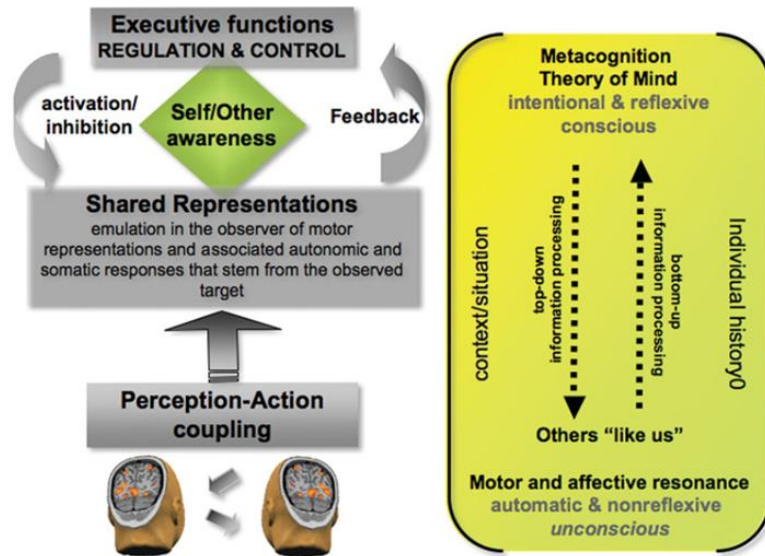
Executive functions
REGULATION & CONTROL

activation/
inhibition

Self/Other
awareness

Feedback

Shared Representations
emulation in the observer of motor representations and associated autonomic and somatic responses that stem from the observed target

Perception-Action
coupling

Metacognition
Theory of Mind
intentional & reflexive
conscious

context/situation

top-down
information processing

bottom-up
information processing

Individual history0

Others "like us"

Motor and affective resonance
automatic & nonreflexive
unconscious